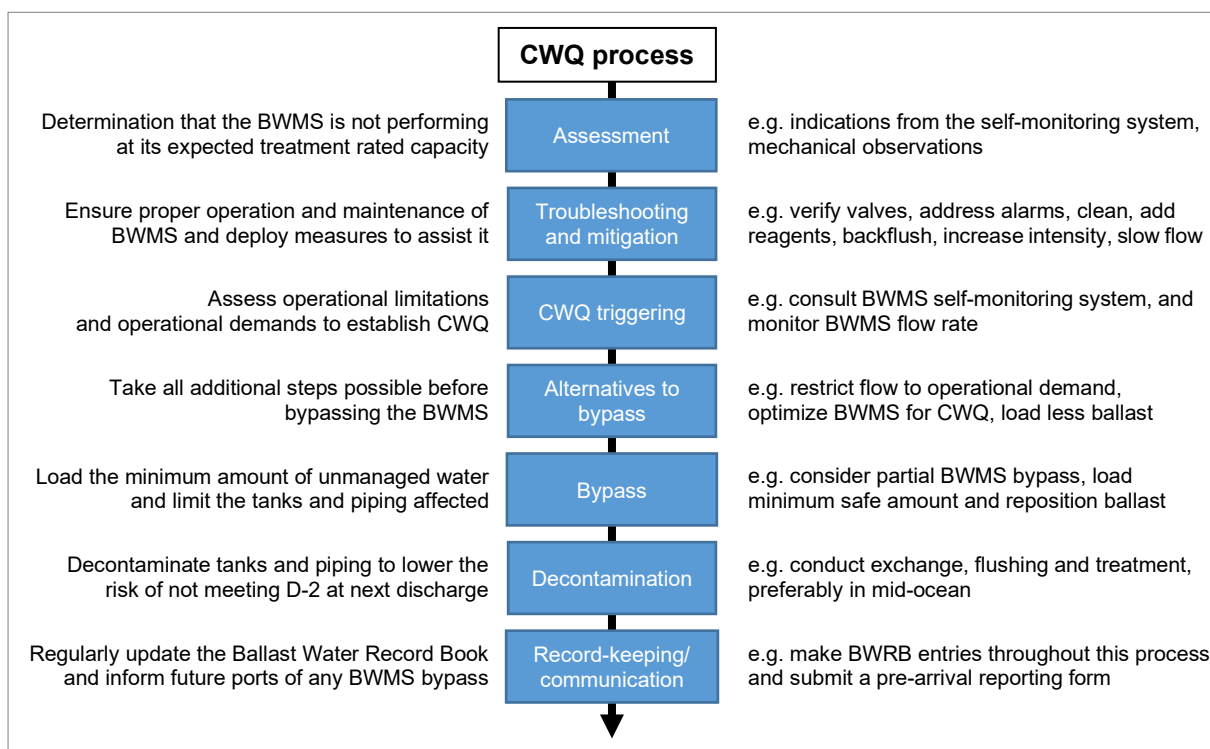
CWQ process

Determination that the BWMS is not performing at its expected treatment rated capacity

Assessment

e.g. indications from the self-monitoring system, mechanical observations

Ensure proper operation and maintenance of BWMS and deploy measures to assist it

Troubleshooting and mitigation

e.g. verify valves, address alarms, clean, add reagents, backflush, increase intensity, slow flow

Assess operational limitations and operational demands to establish CWQ

CWQ triggering

e.g. consult BWMS self-monitoring system, and monitor BWMS flow rate

Take all additional steps possible before bypassing the BWMS

Alternatives to bypass

e.g. restrict flow to operational demand, optimize BWMS for CWQ, load less ballast

Load the minimum amount of unmanaged water and limit the tanks and piping affected

Bypass

e.g. consider partial BWMS bypass, load minimum safe amount and reposition ballast

Decontaminate tanks and piping to lower the risk of not meeting D-2 at next discharge

Decontamination

e.g. conduct exchange, flushing and treatment, preferably in mid-ocean

Regularly update the Ballast Water Record Book and inform future ports of any BWMS bypass

Record-keeping/ communication

e.g. make BWRB entries throughout this process and submit a pre-arrival reporting form